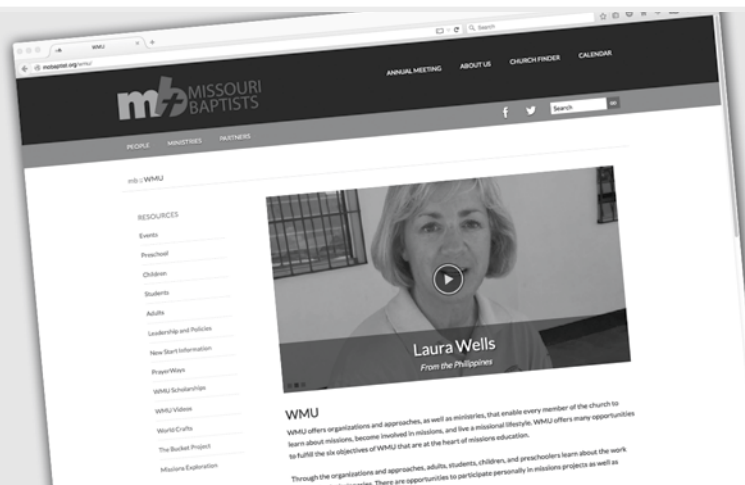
WMU

mobaptist.org/wmu/

Search

mb MISSOURI BAPTISTS

ANNUAL MEETING ABOUT US CHURCH FINDER CALENDAR

Search

PEOPLE MINISTRIES PARTNERS

mb | WMU

RESOURCES

Events

Preschool

Children

Students

Adults

Leadership and Policies

New Start Information

PrayerWays

WMU Scholarships

WMU Videos

World Crafts

The Bucket Project

Missions Exploration

Laura Wells

From the Philippines

WMU

WMU offers organizations and approaches, as well as ministries, that enable every member of the church to learn about missions, become involved in missions, and live a missional lifestyle. WMU offers many opportunities to fulfill the six objectives of WMU that are at the heart of missions education.

Through the organizations and approaches, adults, students, children, and preschoolers learn about the work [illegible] There are opportunities to participate personally in missions projects as well as